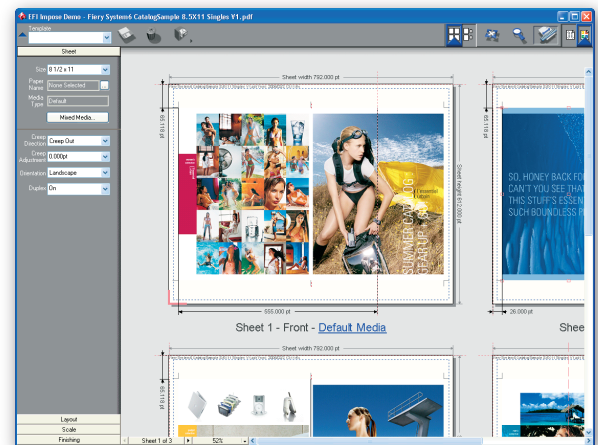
EFI Impose Demo - Fiery System6 CatalogSample 8.5X11 Singles V1.pdf

Template

Sheet

Size 8 1/2 x 11

Paper Name None Selected

Media Type Default

Mixed Media...

Creep Direction Creep Out

Creep Adjustment 0.000pt

Orientation Landscape

Duplex On

Sheet width 792.000 pt

612.000 pt

Sheet height 612.000 pt

555.000 pt

SUMMER GEAR UP

Sheet 1 - Front - Default Media

Sheet width 792.000 pt

SO, HONEY BACK FOR CAN'T YOU SEE THAT THIS STUFF'S ESSEN SUCH BOUNDLESS P

26.000 pt

Shee

Sheet width 792.000 pt

612.000 pt

Layout

Scale

Finishing

Sheet 1 of 3

52%